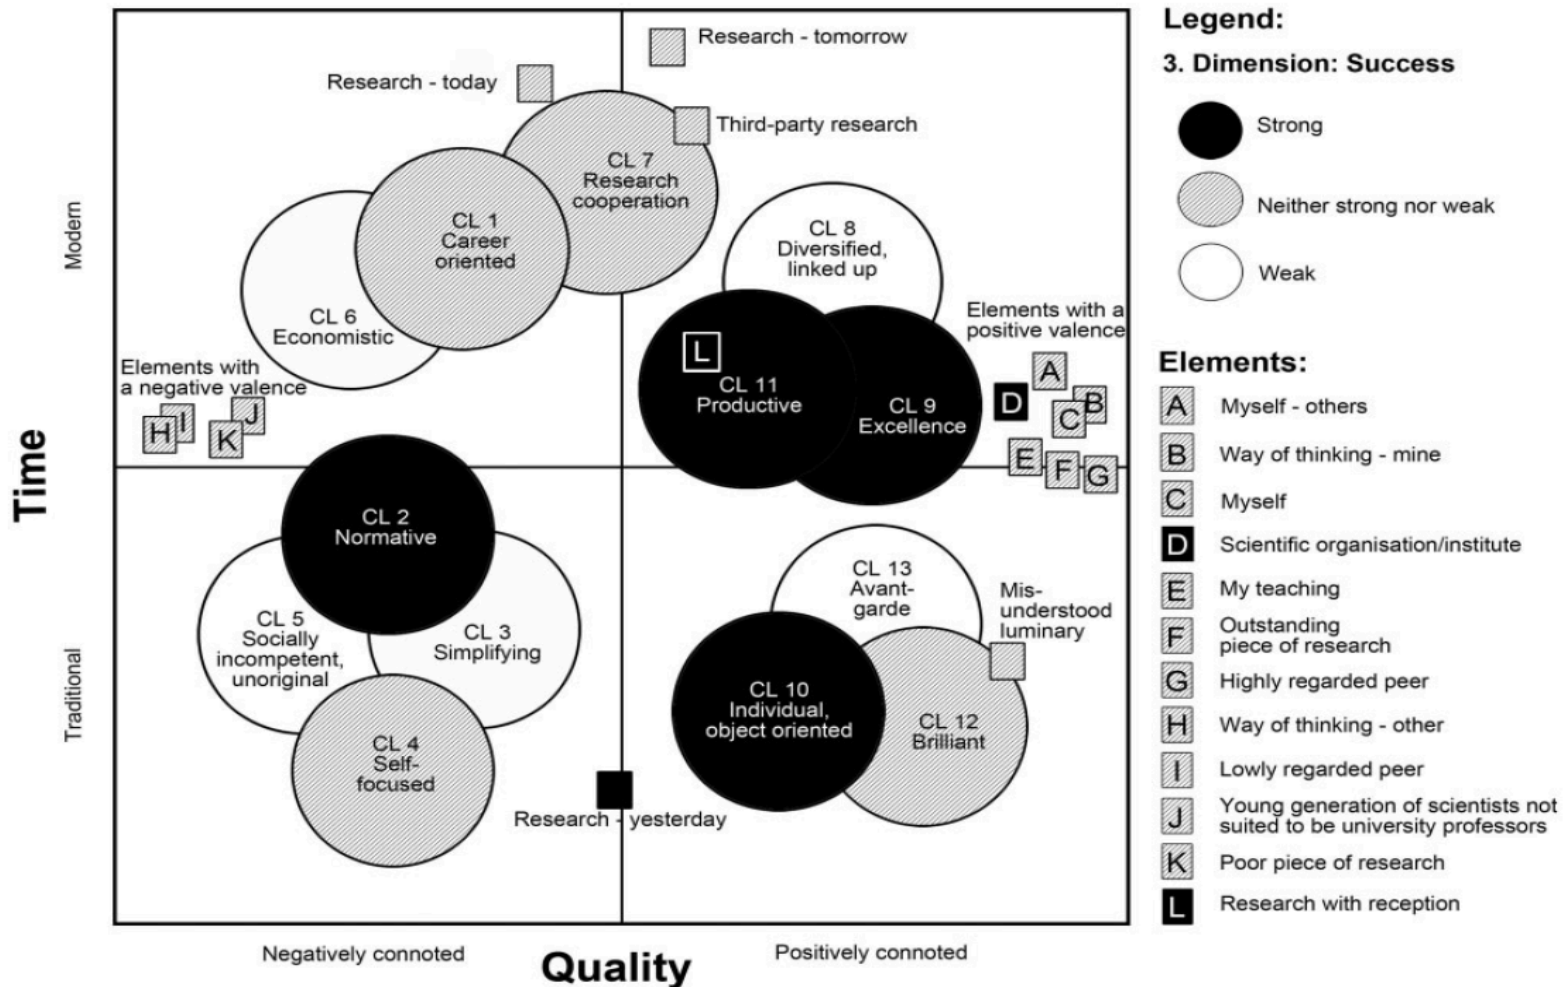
Research - tomorrow

Research - today

Third-party research

CL 7 Research cooperation

CL 1 Career oriented

CL 6 Economistic

CL 8 Diversified, linked up

Elements with a positive valence

L

CL 11 Productive

CL 9 Excellence

A

D

C B

E F G

Elements with a negative valence

H I J K

Modern

Time

Traditional

CL 2 Normative

CL 5 Socially incompetent, unoriginal

CL 3 Simplifying

CL 4 Self-focused

Research - yesterday

CL 13 Avant-garde

Mis-understood luminary

CL 10 Individual, object oriented

CL 12 Brilliant

Negatively connoted

Quality

Positively connoted

Legend:

3. Dimension: Success

Strong

Neither strong nor weak

Weak

Elements:

A Myself - others

B Way of thinking - mine

C Myself

D Scientific organisation/institute

E My teaching

F Outstanding piece of research

G Highly regarded peer

H Way of thinking - other

I Lowly regarded peer

J Young generation of scientists not suited to be university professors

K Poor piece of research

L Research with reception